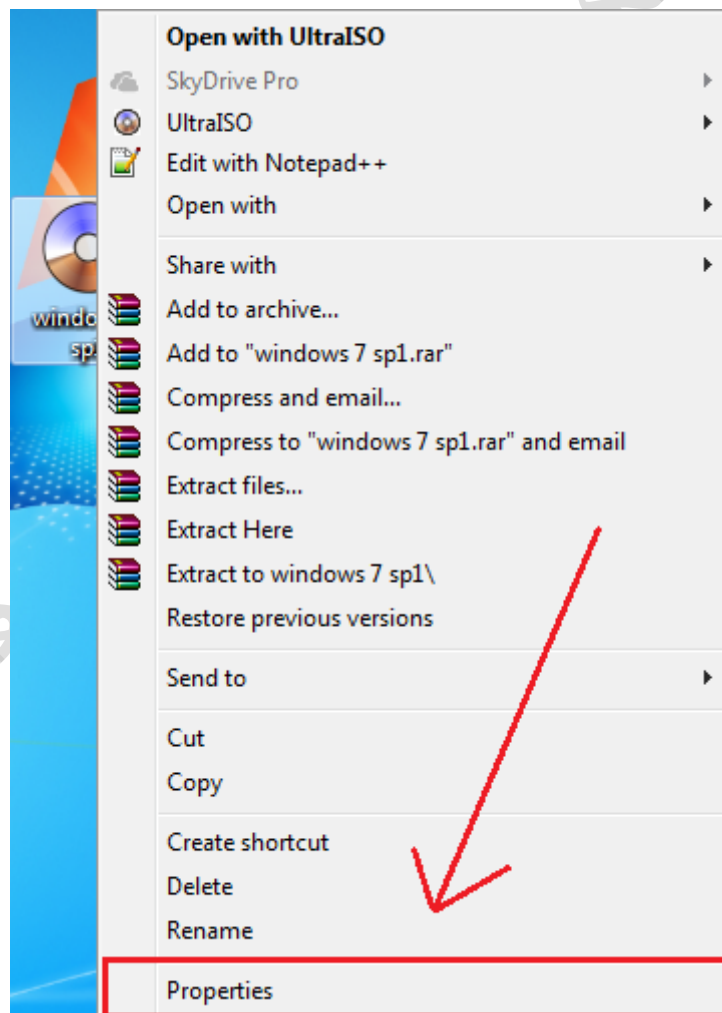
windo
sp

Open with UltraISO
SkyDrive Pro
UltraISO
Edit with Notepad++
Open with

Share with
Add to archive...
Add to "windows 7 sp1.rar"
Compress and email...
Compress to "windows 7 sp1.rar" and email
Extract files...
Extract Here
Extract to windows 7 sp1\
Restore previous versions

Send to

Cut
Copy

Create shortcut
Delete
Rename

Properties